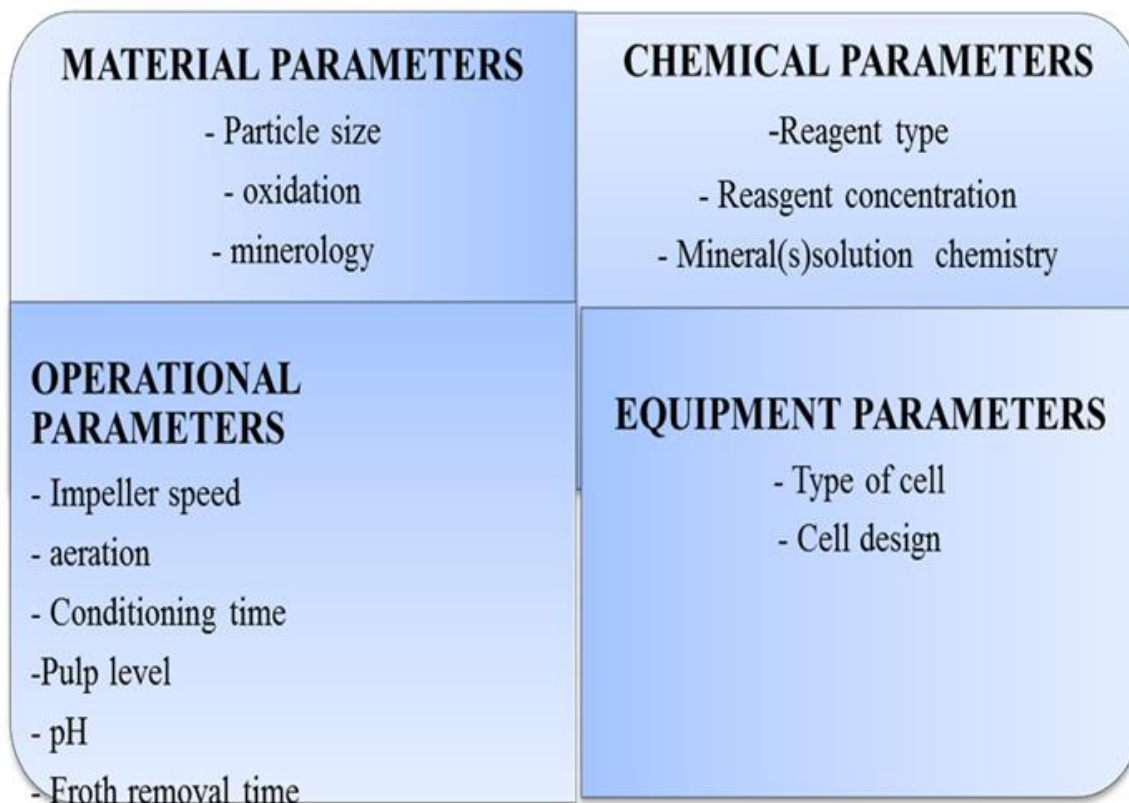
MATERIAL PARAMETERS

- Particle size
- oxidation
- minerology

CHEMICAL PARAMETERS

-Reagent type
- Reasgent concentration
- Mineral(s)solution chemistry

OPERATIONAL PARAMETERS

- Impeller speed
- aeration
- Conditioning time
-Pulp level
- pH
- Froth removal time

EQUIPMENT PARAMETERS

- Type of cell
- Cell design